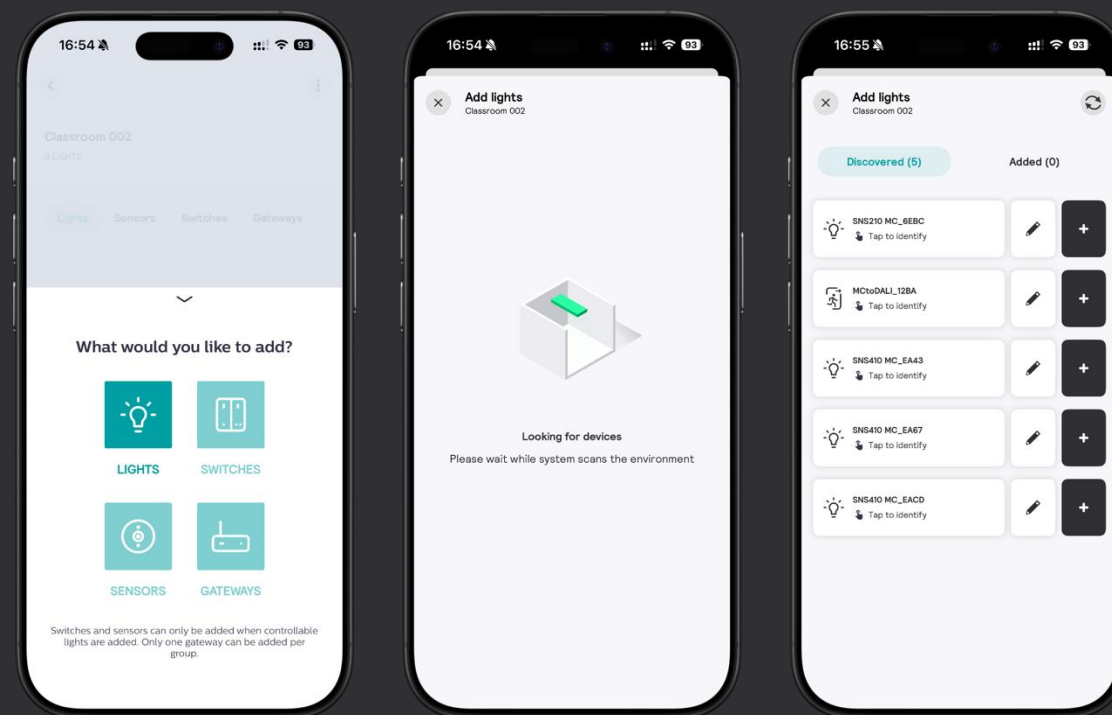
16:54 93

Classroom 002
0 LIGHTS

Lights Sensors Switches Gateways

What would you like to add?

LIGHTS SWITCHES

SENSORS GATEWAYS

Switches and sensors can only be added when controllable lights are added. Only one gateway can be added per group.

16:54 93

Add lights
Classroom 002

Looking for devices
Please wait while system scans the environment

16:55 93

Add lights
Classroom 002

Discovered (5) Added (0)

SNS210 MC_6EBC
Tap to identify
+

MCtoDALI_12BA
Tap to identify
+

SNS410 MC_EA43
Tap to identify
+

SNS410 MC_EA67
Tap to identify
+

SNS410 MC_EACD
Tap to identify
+